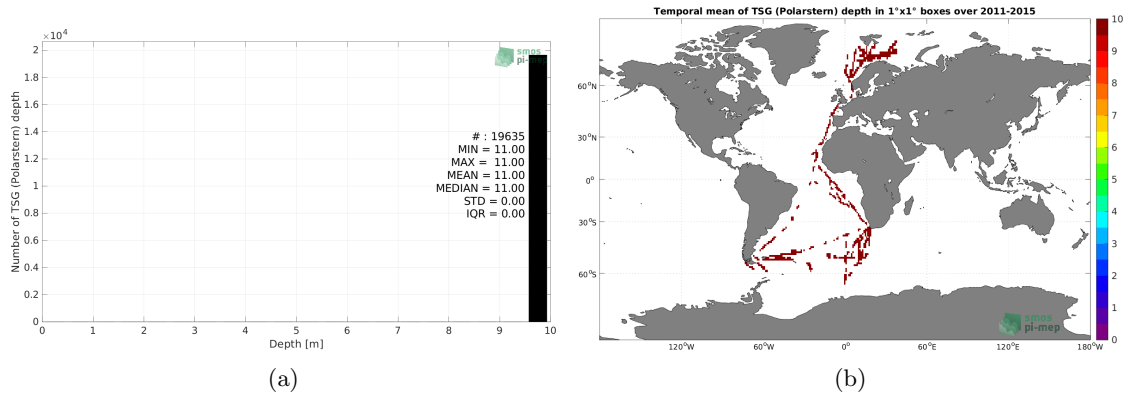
$\times 10^4$
2
1.8
1.6
1.4
1.2
1
0.8
0.6
0.4
0.2
0
Number of TSG (Polarstern) depth
smos pi-mep
# : 19635
MIN = 11.00
MAX = 11.00
MEAN = 11.00
MEDIAN = 11.00
STD = 0.00
IQR = 0.00
0 1 2 3 4 5 6 7 8 9 10
Depth [m]
(a)

Temporal mean of TSG (Polarstern) depth in 1°x1° boxes over 2011-2015
60°N
30°N
0°
30°S
60°S
120°W 60°W 0° 60°E 120°E 180°W
smos pi-mep
10
9
8
7
6
5
4
3
2
1
0
(b)